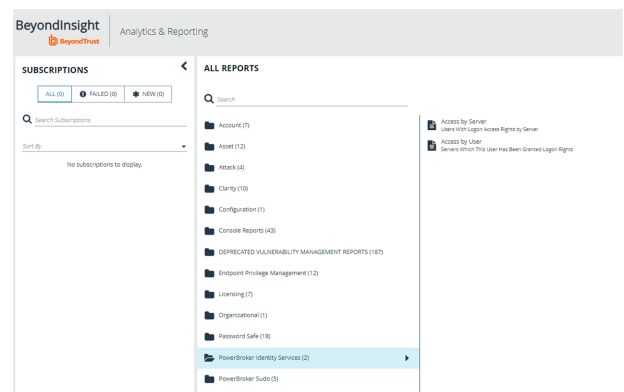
BeyondInsight
BeyondTrust
Analytics & Reporting

SUBSCRIPTIONS

ALL (0) FAILED (0) NEW (0)

Search Subscriptions

Sort By

No subscriptions to display.

ALL REPORTS

Search

Account (7)
Asset (12)
Attack (4)
Clarity (10)
Configuration (1)
Console Reports (43)
DEPRECATED VULNERABILITY MANAGEMENT REPORTS (187)
Endpoint Privilege Management (12)
Licensing (7)
Organizational (1)
Password Safe (18)
PowerBroker Identity Services (2)
PowerBroker Sudo (5)

Access by Server
Users With Logon Access Rights by Server
Access by User
Servers Which This User Has Been Granted Logon Rights